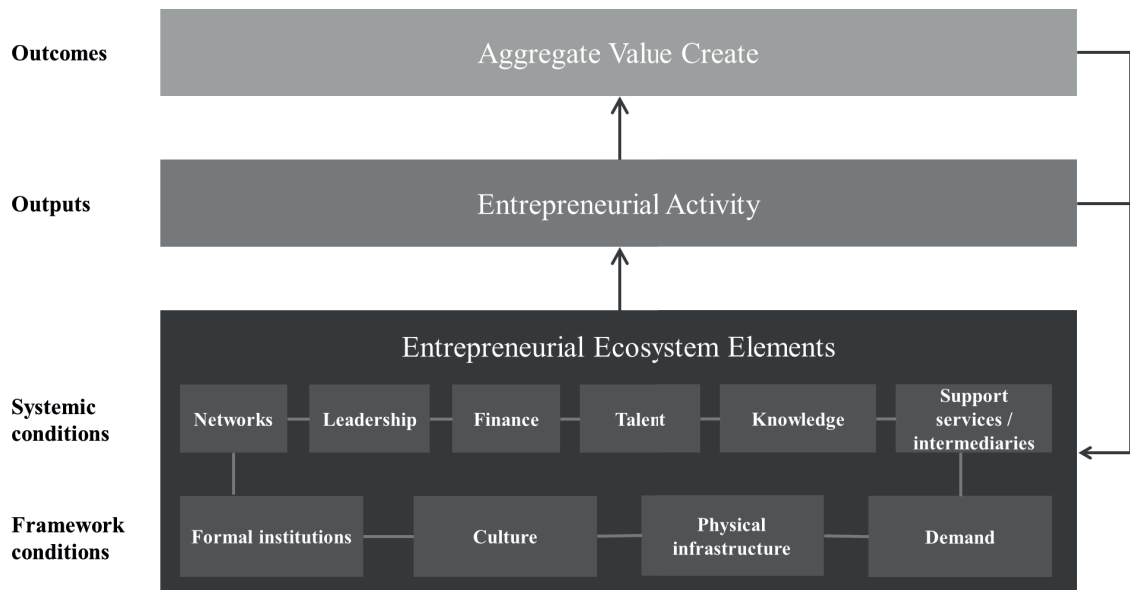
Outcomes

Aggregate Value Create

Outputs

Entrepreneurial Activity

Entrepreneurial Ecosystem Elements

Systemic conditions

Networks

Leadership

Finance

Talent

Knowledge

Support services / intermediaries

Framework conditions

Formal institutions

Culture

Physical infrastructure

Demand